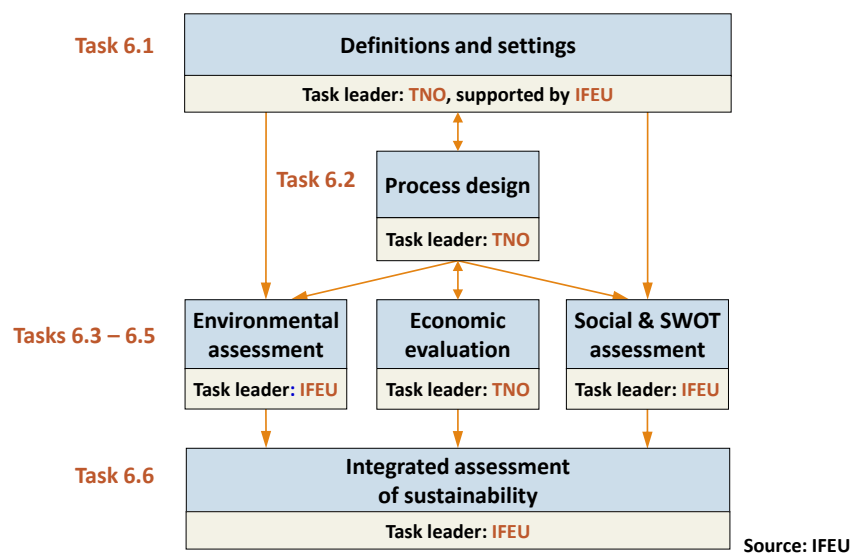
Task 6.1

Definitions and settings

Task leader: TNO, supported by IFEU

Task 6.2

Process design

Task leader: TNO

Tasks 6.3 – 6.5

Environmental assessment

Task leader: IFEU

Economic evaluation

Task leader: TNO

Social & SWOT assessment

Task leader: IFEU

Task 6.6

Integrated assessment of sustainability

Task leader: IFEU

Source: IFEU